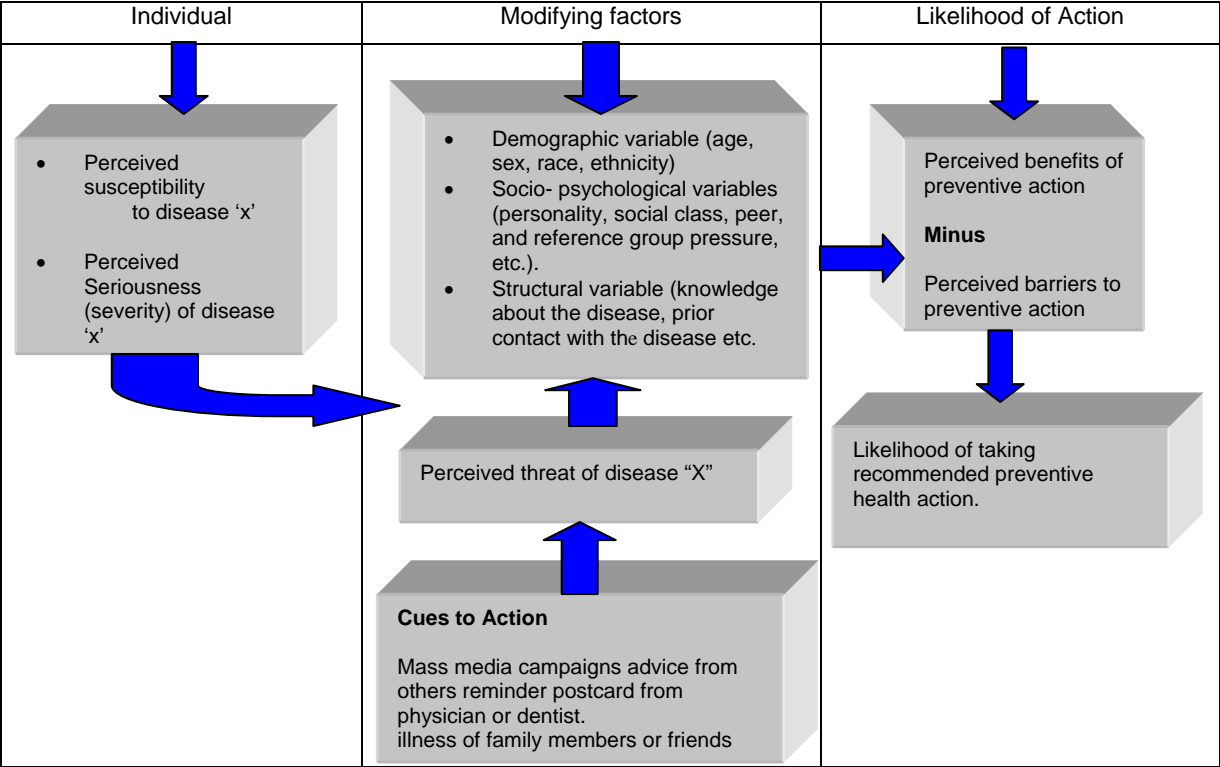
| Individual | Modifying factors | Likelihood of Action |
|---|---|---|
| • Perceived susceptibility to disease 'x' • Perceived Seriousness (severity) of disease 'x' | • Demographic variable (age, sex, race, ethnicity) • Socio- psychological variables (personality, social class, peer, and reference group pressure, etc.). • Structural variable (knowledge about the disease, prior contact with the disease etc. | Perceived benefits of preventive action **Minus** Perceived barriers to preventive action |
| | Perceived threat of disease "X" | Likelihood of taking recommended preventive health action. |
| | **Cues to Action** Mass media campaigns advice from others reminder postcard from physician or dentist. illness of family members or friends | |